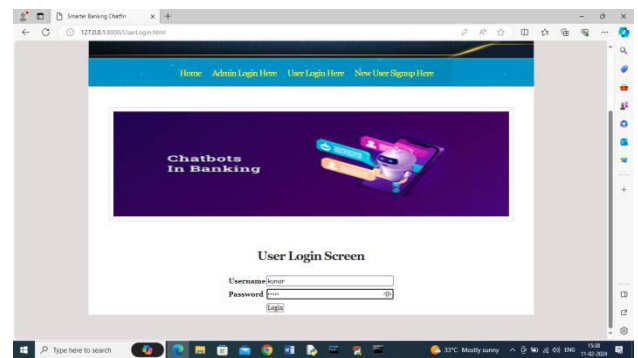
Smarter Banking Chatbot
127.0.0.1:8000/UserLogin.html
Home Admin Login Here User Login Here New User Signup Here
Chatbots In Banking
User Login Screen
Username kumar
Password •••••
Login
Type here to search
32°C Mostly sunny
ENG
15:38
11-02-2024